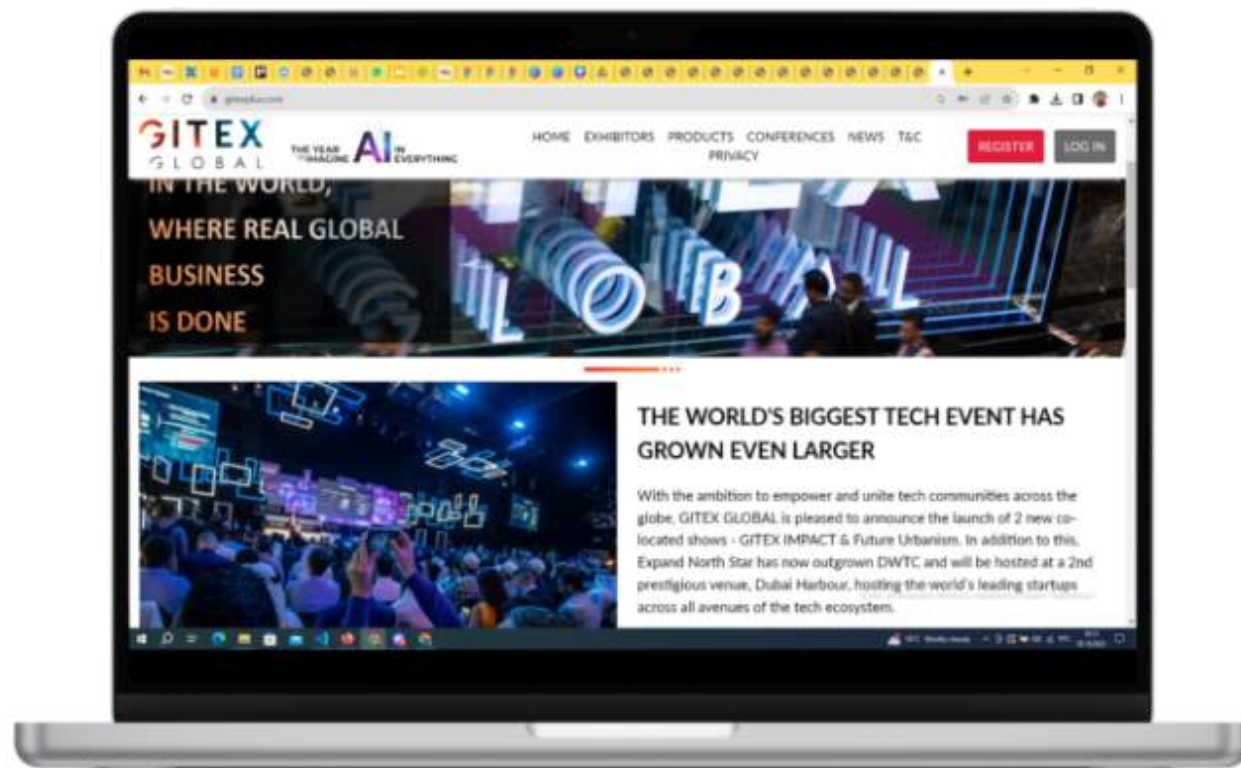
GITEX
GLOBAL

THE YEAR OF IMAGINE AI IN EVERYTHING

HOME EXHIBITORS PRODUCTS CONFERENCES NEWS T&C PRIVACY

REGISTER LOG IN

IN THE WORLD,
WHERE REAL GLOBAL
BUSINESS
IS DONE

GLOBAL

THE WORLD'S BIGGEST TECH EVENT HAS GROWN EVEN LARGER

With the ambition to empower and unite tech communities across the globe, GITEX GLOBAL is pleased to announce the launch of 2 new co-located shows - GITEX IMPACT & Future Urbanism. In addition to this, Expand North Star has now outgrown DWTC and will be hosted at a 2nd prestigious venue, Dubai Harbour, hosting the world's leading startups across all avenues of the tech ecosystem.